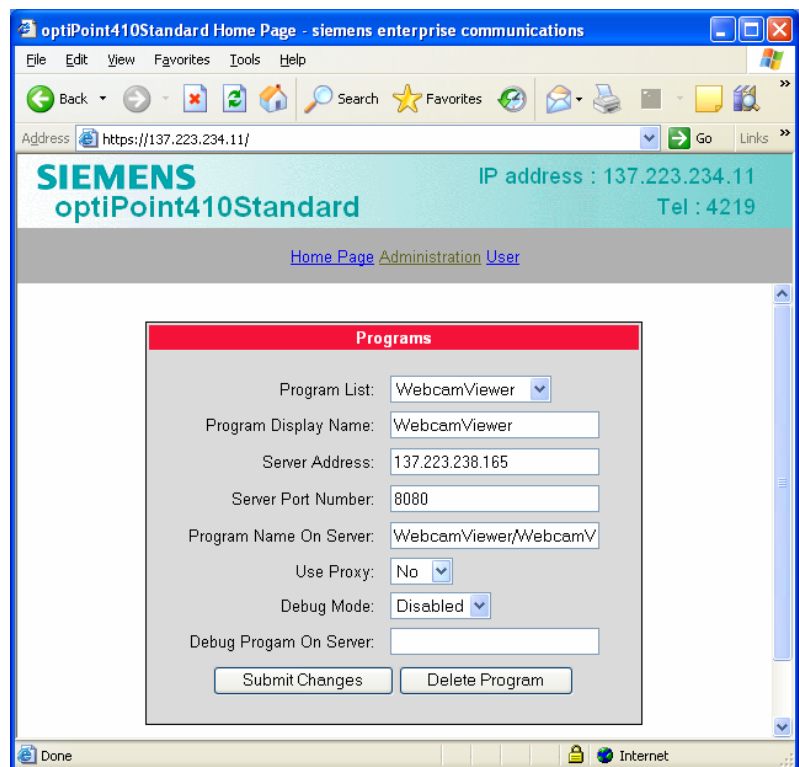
optiPoint410Standard Home Page - siemens enterprise communications

File Edit View Favorites Tools Help

Back Search Favorites

Address https://137.223.234.11/ Go Links

SIEMENS
optiPoint410Standard

IP address : 137.223.234.11
Tel : 4219

Home Page Administration User

Programs

| | |
|---|---|
| Program List: | WebcamViewer |
| Program Display Name: | WebcamViewer |
| Server Address: | 137.223.238.165 |
| Server Port Number: | 8080 |
| Program Name On Server: | WebcamViewer/WebcamV |
| Use Proxy: | No |
| Debug Mode: | Disabled |
| Debug Progam On Server: | |

Submit Changes Delete Program

Done Internet